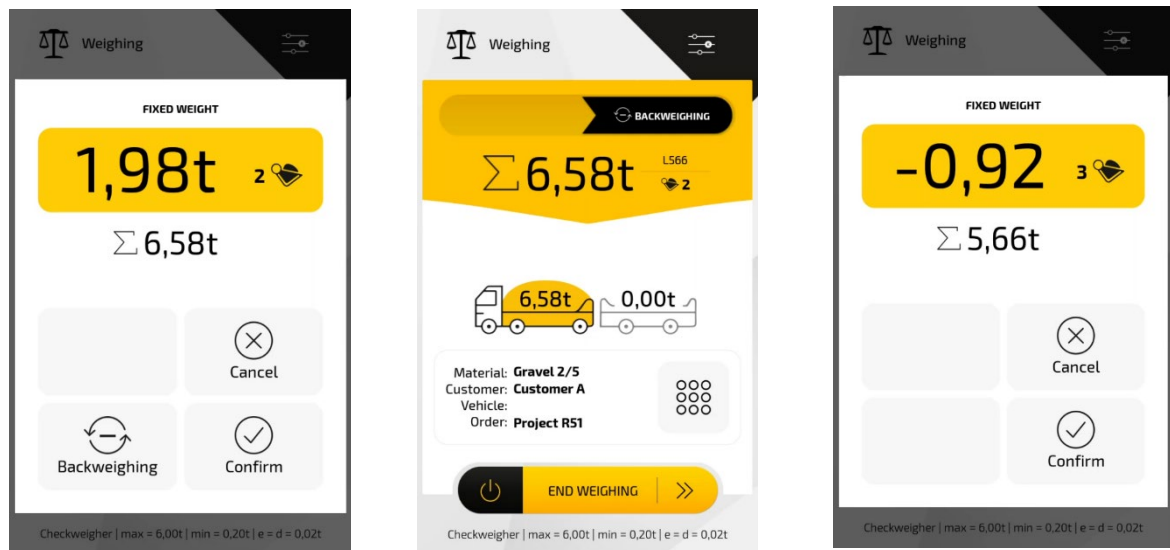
Weighing

FIXED WEIGHT

1,98t 2

$\Sigma$ 6,58t

Cancel

Backweighing

Confirm

Checkweigher | max = 6,00t | min = 0,20t | e = d = 0,02t

Weighing

BACKWEIGHING

$\Sigma$ 6,58t L566 2

6,58t 0,00t

Material: Gravel 2/5
Customer: Customer A
Vehicle:
Order: Project R51

END WEIGHING

Checkweigher | max = 6,00t | min = 0,20t | e = d = 0,02t

Weighing

FIXED WEIGHT

-0,92 3

$\Sigma$ 5,66t

Cancel

Confirm

Checkweigher | max = 6,00t | min = 0,20t | e = d = 0,02t